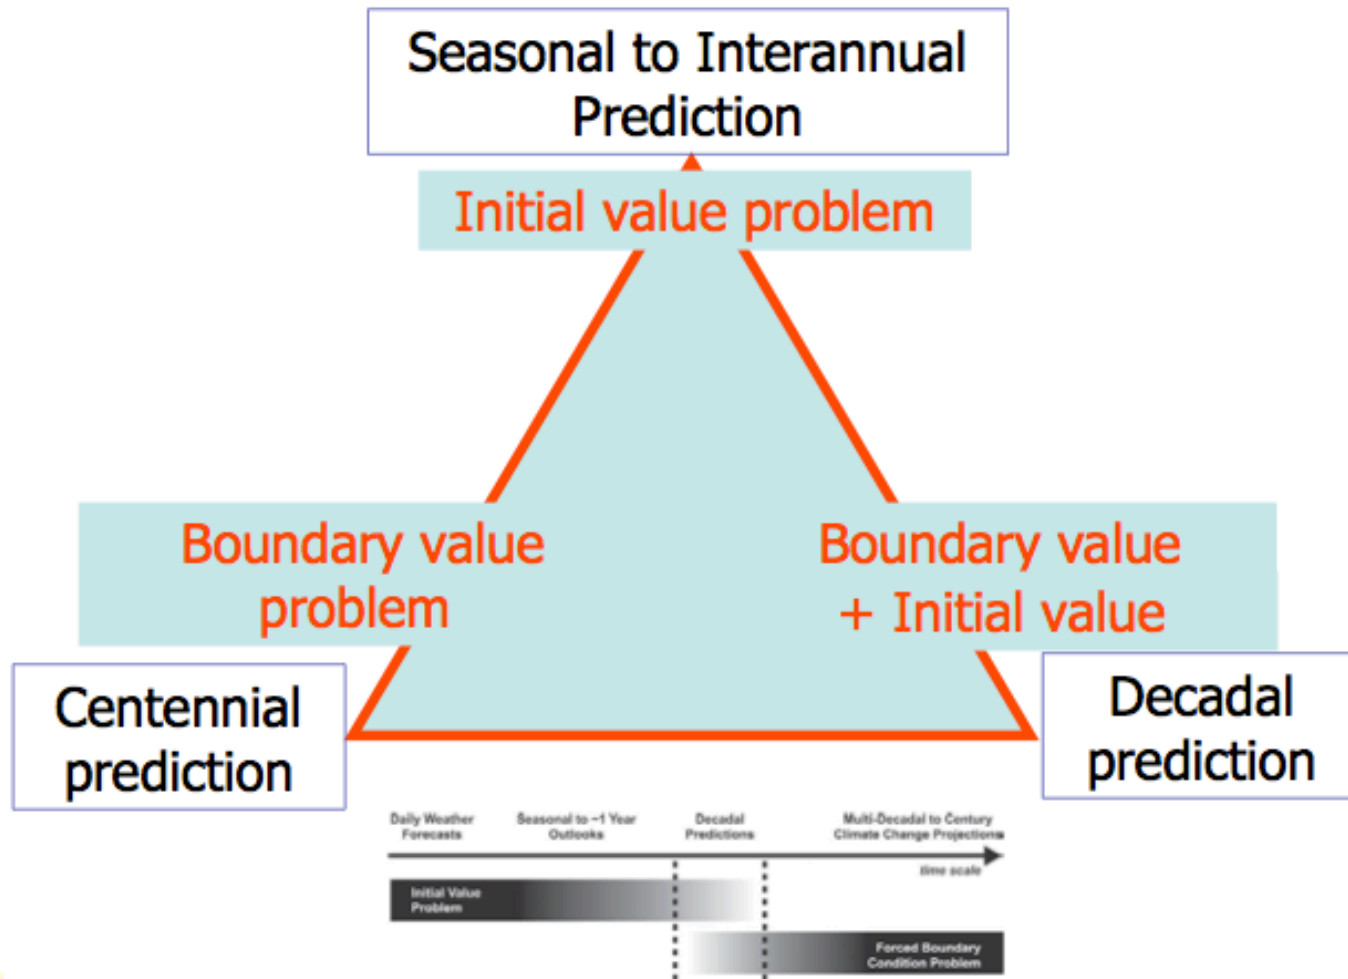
Seasonal to Interannual Prediction

Initial value problem

Boundary value problem

Boundary value + Initial value

Centennial prediction

Decadal prediction

Daily Weather Forecasts

Seasonal to ~1 Year Outlooks

Decadal Predictions

Multi-Decadal to Century Climate Change Projections

time scale

Initial Value Problem

Forced Boundary Condition Problem